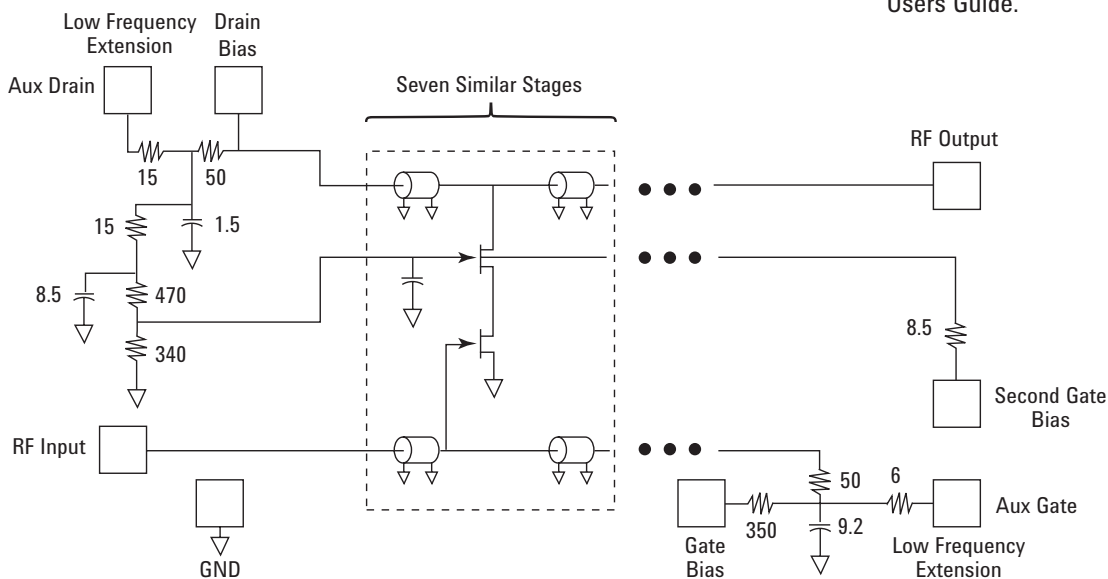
Users Guide.

Low Frequency Extension

Drain Bias

Aux Drain

Seven Similar Stages

RF Output

15

50

15

1.5

8.5

470

340

8.5

Second Gate Bias

RF Input

GND

50

6

Aux Gate

350

9.2

Gate Bias

Low Frequency Extension